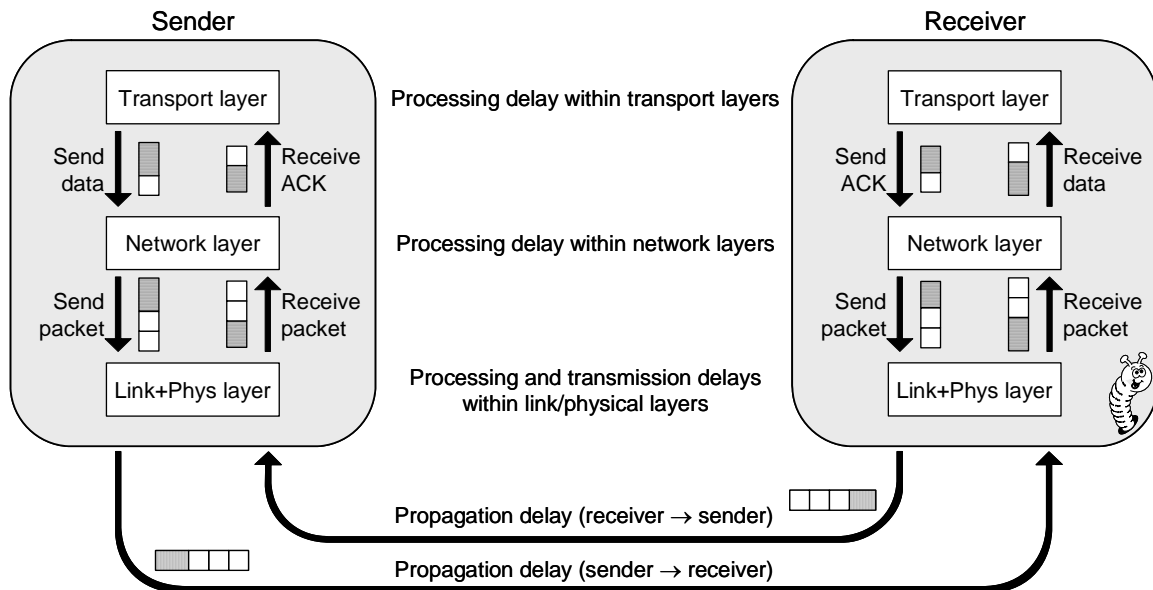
Sender

Receiver

Transport layer

Processing delay within transport layers

Transport layer

Send data

Receive ACK

Send ACK

Receive data

Network layer

Processing delay within network layers

Network layer

Send packet

Receive packet

Send packet

Receive packet

Link+Phys layer

Processing and transmission delays within link/physical layers

Link+Phys layer

Propagation delay (receiver $\rightarrow$ sender)

Propagation delay (sender $\rightarrow$ receiver)